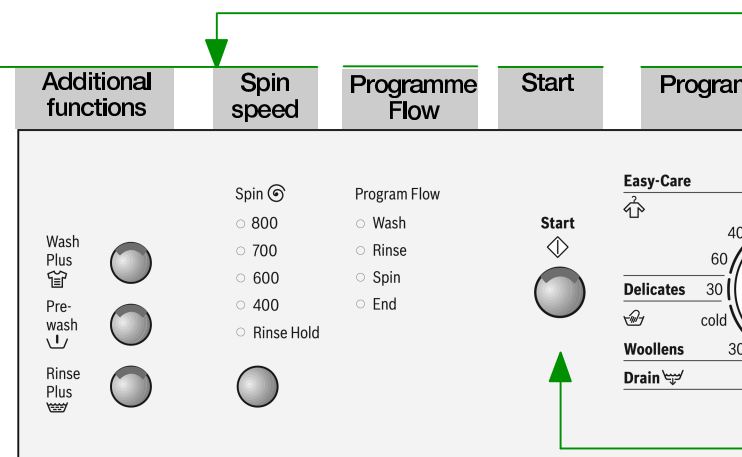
Additional functions

Spin speed

Programme Flow

Start

Progran

Wash Plus

Pre-wash

Rinse Plus

Spin

800

700

600

400

Rinse Hold

Program Flow

Wash

Rinse

Spin

End

Start

Easy-Care

40

60

Delicates 30

cold

Woollens 30

Drain